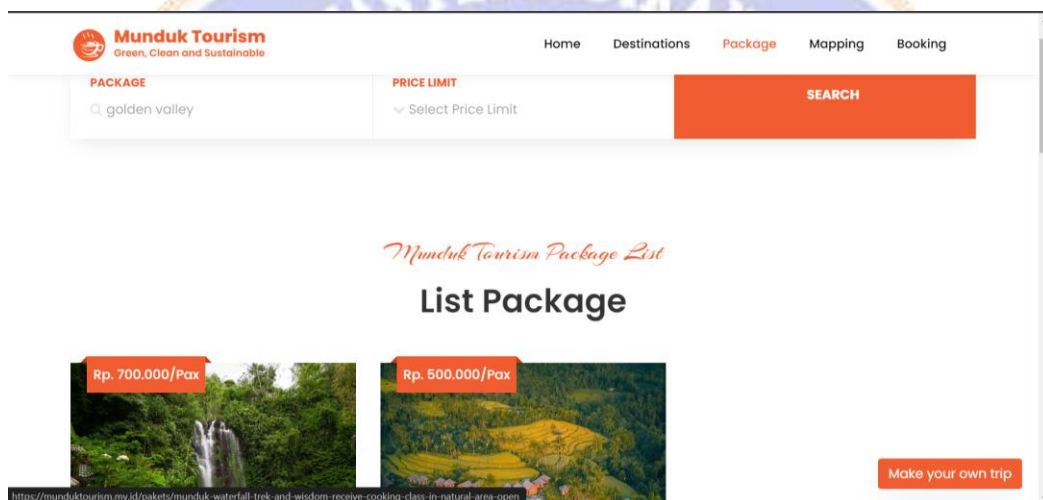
Munduk Tourism
Green, Clean and Sustainable

Home Destinations Package Mapping Booking

PACKAGE
golden valley

PRICE LIMIT
Select Price Limit

SEARCH

Munduk Tourism Package List

List Package

Rp. 700.000/Pax

Rp. 500.000/Pax

Make your own trip

https://munduktourism.my.id/pakets/munduk-waterfall-trek-and-wisdom-receive-cooking-class-in-natural-area-open